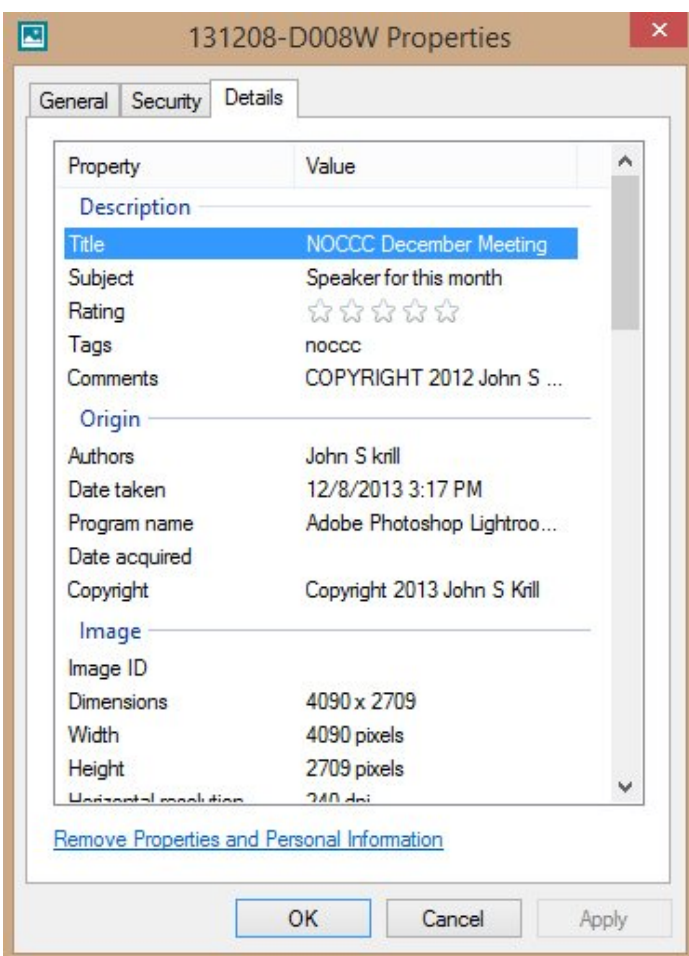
131208-D008W Properties

General | Security | Details

| Property | Value |
|---|---|
| Description | |
| Title | NOCCC December Meeting |
| Subject | Speaker for this month |
| Rating | |
| Tags | noccc |
| Comments | COPYRIGHT 2012 John S ... |
| Origin | |
| Authors | John S krill |
| Date taken | 12/8/2013 3:17 PM |
| Program name | Adobe Photoshop Lightroo... |
| Date acquired | |
| Copyright | Copyright 2013 John S Krill |
| Image | |
| Image ID | |
| Dimensions | 4090 x 2709 |
| Width | 4090 pixels |
| Height | 2709 pixels |
| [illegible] | 240 dpi |

Remove Properties and Personal Information

OK | Cancel | Apply